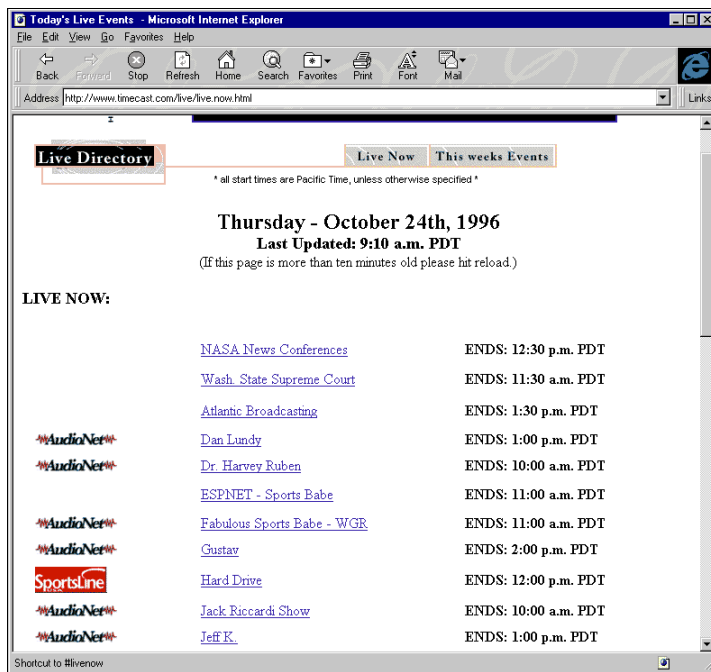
Today's Live Events - Microsoft Internet Explorer

File Edit View Go Favorites Help

Back Forward Stop Refresh Home Search Favorites Print Font Mail

Address http://www.timecast.com/live/live.now.html

Links

Live Directory

Live Now This weeks Events

* all start times are Pacific Time, unless otherwise specified *

Thursday - October 24th, 1996
Last Updated: 9:10 a.m. PDT
(If this page is more than ten minutes old please hit reload.)

LIVE NOW:

| | | |
|---|---|---|
| | NASA News Conferences | ENDS: 12:30 p.m. PDT |
| | Wash. State Supreme Court | ENDS: 11:30 a.m. PDT |
| | Atlantic Broadcasting | ENDS: 1:30 p.m. PDT |
| AudioNet | Dan Lundy | ENDS: 1:00 p.m. PDT |
| AudioNet | Dr. Harvey Ruben | ENDS: 10:00 a.m. PDT |
| | ESPNET - Sports Babe | ENDS: 11:00 a.m. PDT |
| AudioNet | Fabulous Sports Babe - WGR | ENDS: 11:00 a.m. PDT |
| AudioNet | Gustav | ENDS: 2:00 p.m. PDT |
| SportsLine | Hard Drive | ENDS: 12:00 p.m. PDT |
| AudioNet | Jack Riccardi Show | ENDS: 10:00 a.m. PDT |
| AudioNet | Jeff K. | ENDS: 1:00 p.m. PDT |

Shortcut to #livenow